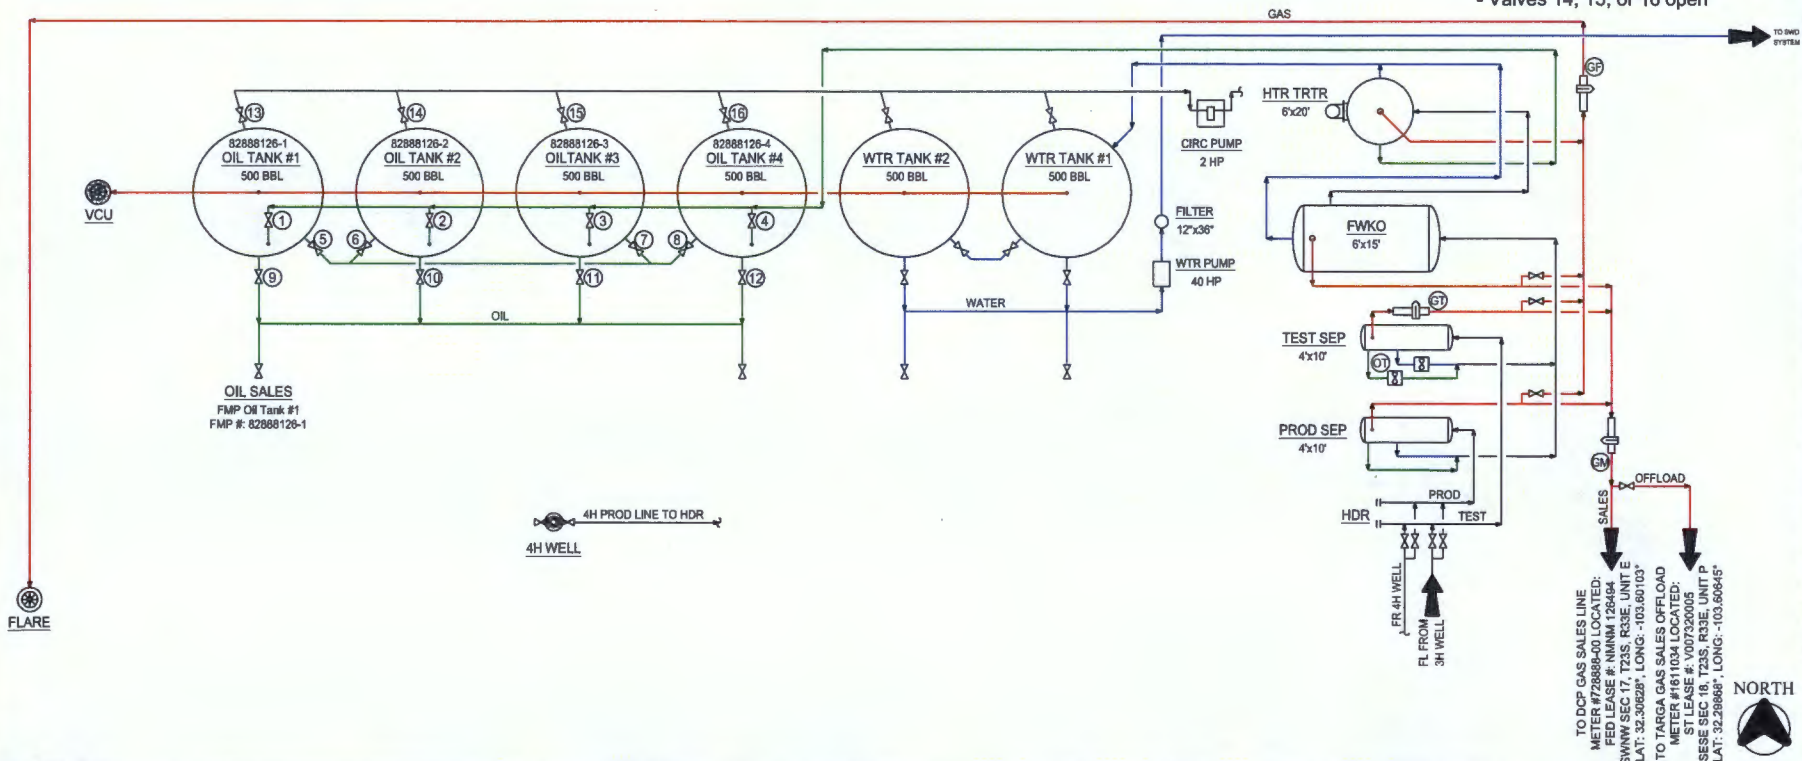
- Valves 14, 15, or 16 open

GAS

TO SWD SYSTEM

GF

13 14 15 16

82888126-1
OIL TANK #1
500 BBL

82888126-2
OIL TANK #2
500 BBL

82888126-3
OILTANK #3
500 BBL

82888126-4
OIL TANK #4
500 BBL

WTR TANK #2
500 BBL

WTR TANK #1
500 BBL

CIRC PUMP
2 HP

HTR TRTR
6'x20'

VCU

1 2 3 4 5 6 7 8 9 10 11 12

FILTER
12"x36"

WTR PUMP
40 HP

FWKO
6'x15'

WATER

OIL

GT

TEST SEP
4'x10'

OT

OIL SALES
FMP Oil Tank #1
FMP #: 82888126-1

PROD SEP
4'x10'

GM

OFFLOAD

SALES

PROD

4H PROD LINE TO HDR

HDR

TEST

4H WELL

FLARE

FR 4H WELL

FL FROM 3H WELL

TO DCP GAS SALES LINE
METER #72888-00 LOCATED:
FED LEASE #: NMNM 126494
SWNW SEC 17, T23S, R33E, UNIT E
LAT: 32.30628°, LONG: -103.60103°

TO TARGA GAS SALES OFFLOAD
METER #1611034 LOCATED:
ST LEASE #: V007320005
SESE SEC 18, T23S, R33E, UNIT P
LAT: 32.29868°, LONG: -103.60645°

NORTH